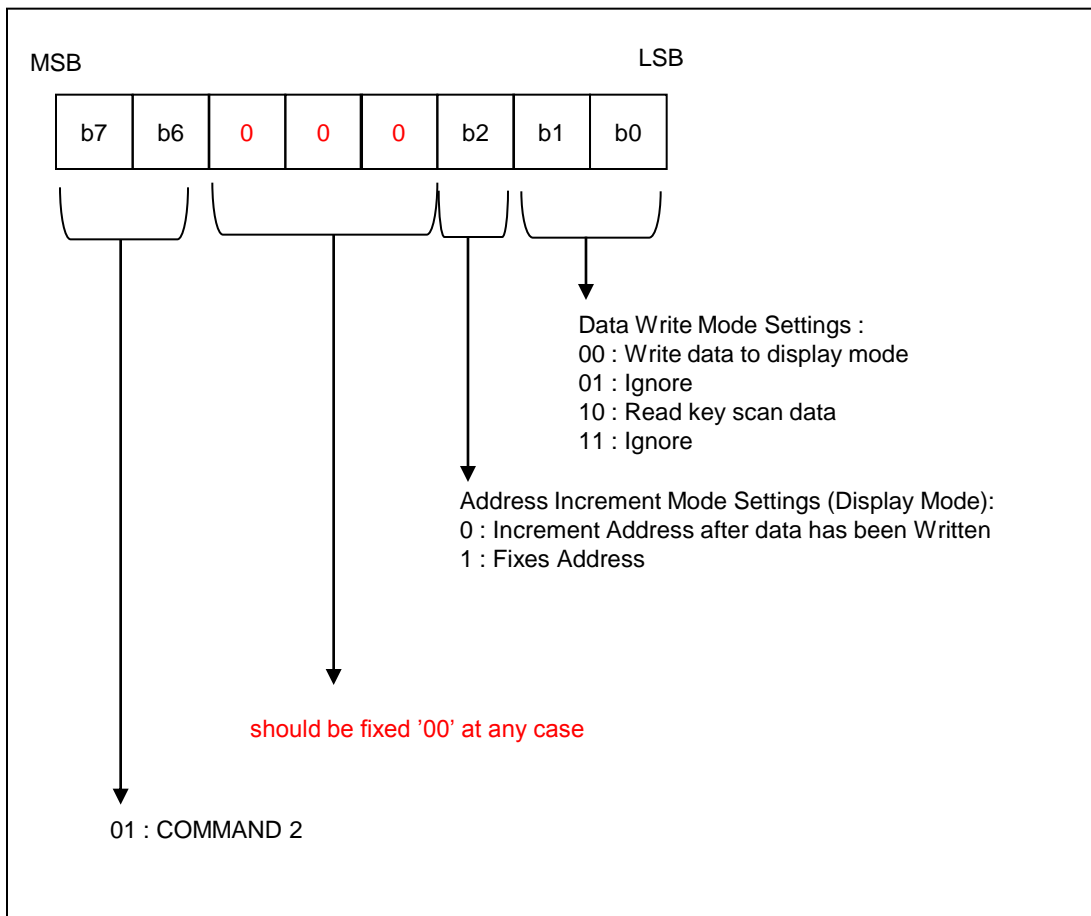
MSB

LSB

| b7 | b6 | 0 | 0 | 0 | b2 | b1 | b0 |
|---|---|---|---|---|---|---|---|

Data Write Mode Settings :
00 : Write data to display mode
01 : Ignore
10 : Read key scan data
11 : Ignore

Address Increment Mode Settings (Display Mode):
0 : Increment Address after data has been Written
1 : Fixes Address

should be fixed ’00’ at any case

01 : COMMAND 2